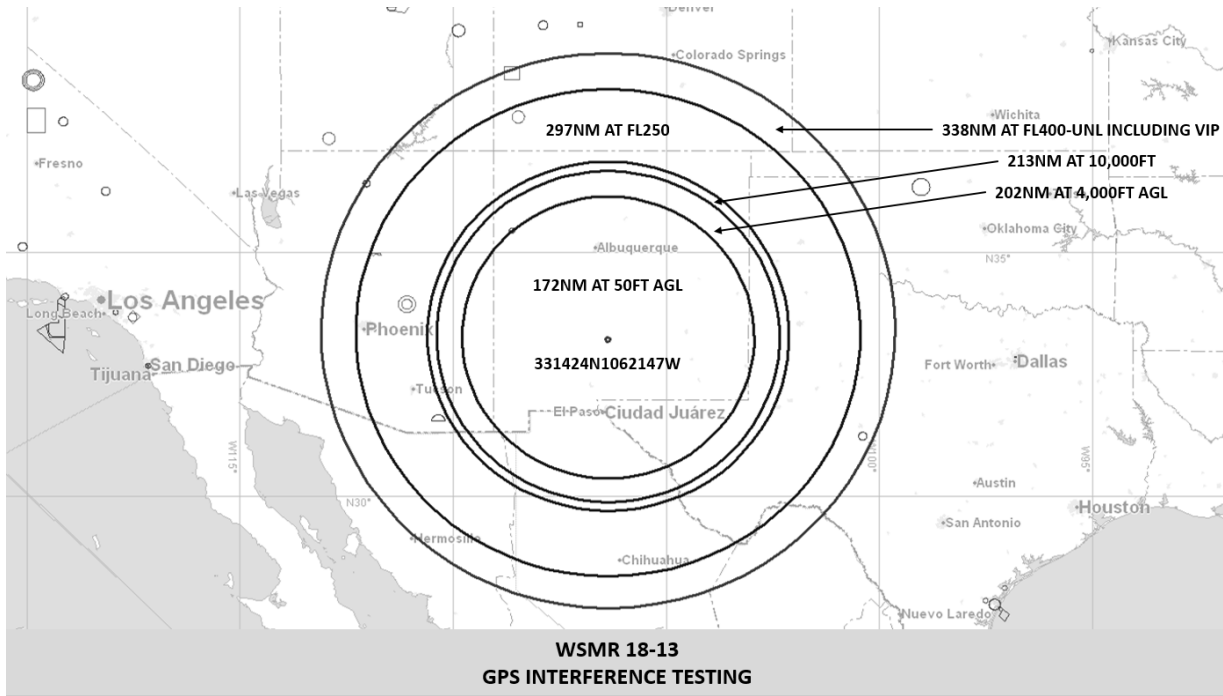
Denver
Colorado Springs
Kansas City
Wichita
297NM AT FL250
338NM AT FL400-UNL INCLUDING VIP
213NM AT 10,000FT
202NM AT 4,000FT AGL
Fresno
Las Vegas
Oklahoma City
N35°
Albuquerque
172NM AT 50FT AGL
Los Angeles
Long Beach
Phoenix
331424N1062147W
Fort Worth
Dallas
Tijuana
San Diego
Tucson
El Paso
Ciudad Juárez
W115°
W100°
W95°
Austin
N30°
Houston
San Antonio
Hermosillo
Chihuahua
Nuevo Laredo
WSMR 18-13
GPS INTERFERENCE TESTING